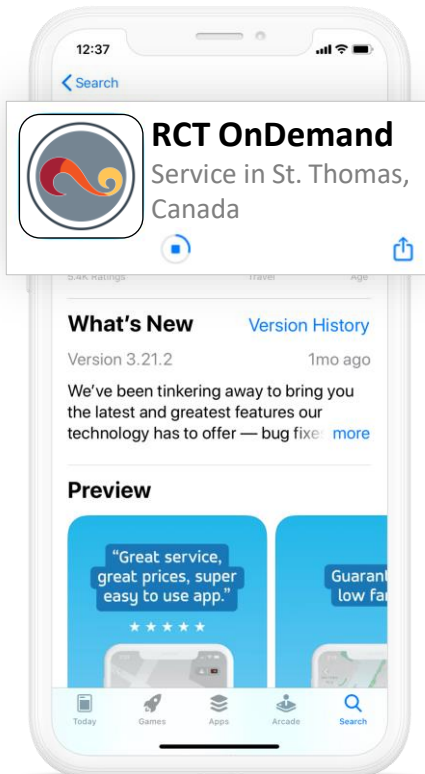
12:37

Search

RCT OnDemand
Service in St. Thomas, Canada

5.4K Ratings Travel Age

What's New Version History

Version 3.21.2 1mo ago

We've been tinkering away to bring you the latest and greatest features our technology has to offer — bug fixe more

Preview

"Great service, great prices, super easy to use app."

★★★★★

Guarant low fa

Today Games Apps Arcade Search